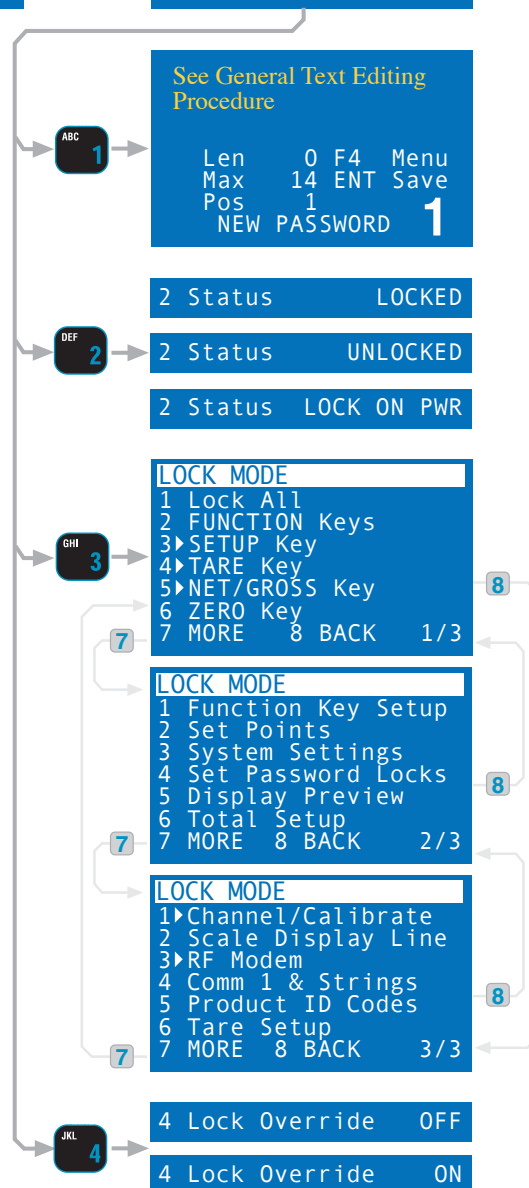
ABC
1

See General Text Editing Procedure

Len 0 F4 Menu
Max 14 ENT Save
Pos 1
NEW PASSWORD 1

2 Status LOCKED

DEF
2

2 Status UNLOCKED

2 Status LOCK ON PWR

GHI
3

LOCK MODE
1 Lock All
2 FUNCTION Keys
3▸SETUP Key
4▸TARE Key
5▸NET/GROSS Key
6 ZERO Key
7 MORE 8 BACK 1/3

8

7

LOCK MODE
1 Function Key Setup
2 Set Points
3 System Settings
4 Set Password Locks
5 Display Preview
6 Total Setup
7 MORE 8 BACK 2/3

8

7

LOCK MODE
1▸Channel/Calibrate
2 Scale Display Line
3▸RF Modem
4 Comm 1 & Strings
5 Product ID Codes
6 Tare Setup
7 MORE 8 BACK 3/3

8

7

JKL
4

4 Lock Override OFF

4 Lock Override ON